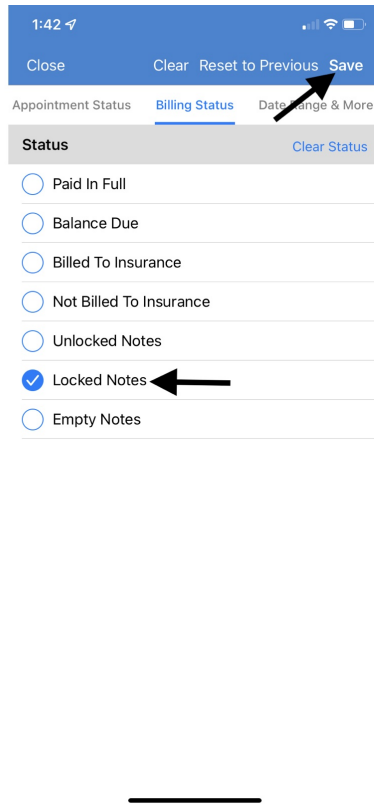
1:42

Close Clear Reset to Previous Save

Appointment Status Billing Status Date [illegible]ge & More

Status Clear Status

Paid In Full

Balance Due

Billed To Insurance

Not Billed To Insurance

Unlocked Notes

Locked Notes

Empty Notes